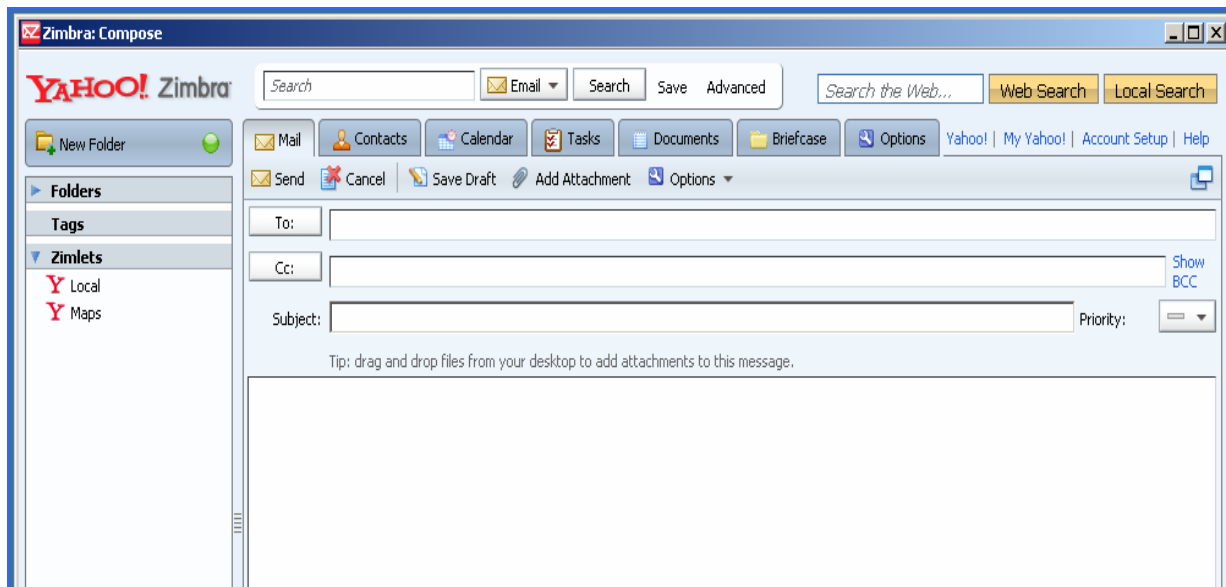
Zimbra: Compose

YAHOO! Zimbra

Search
Email
Search
Save
Advanced
Search the Web...
Web Search
Local Search

New Folder

Folders
Tags
Zimlets
Local
Maps

Mail
Contacts
Calendar
Tasks
Documents
Briefcase
Options
Yahoo! | My Yahoo! | Account Setup | Help

Send
Cancel
Save Draft
Add Attachment
Options

To:
Cc:
Show BCC
Subject:
Priority:

Tip: drag and drop files from your desktop to add attachments to this message.